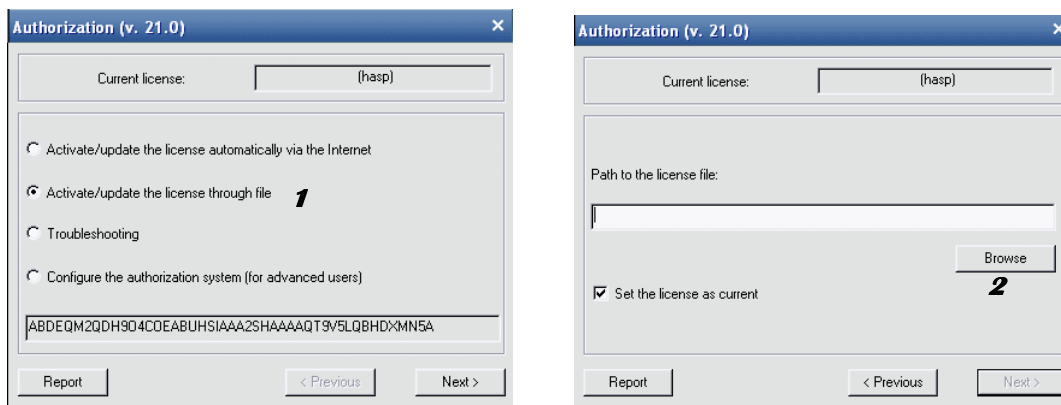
Authorization (v. 21.0)

Current license: (hasp)

Activate/update the license automatically via the Internet

Activate/update the license through file

1

Troubleshooting

Configure the authorization system (for advanced users)

ABDEQM2QDH9O4COEABUHSIAAA2SHAAAAQT9V5LQBHDXMN5A

Report

< Previous

Next >

Authorization (v. 21.0)

Current license: (hasp)

Path to the license file:

Browse

2

Set the license as current

Report

< Previous

Next >